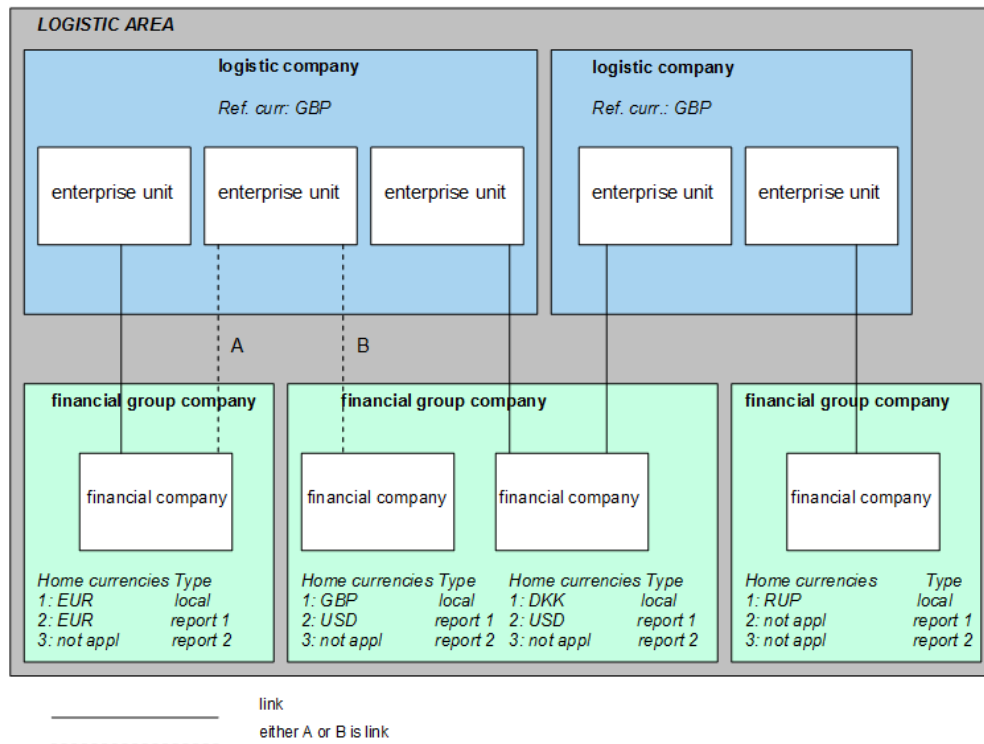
LOGISTIC AREA

logistic company
Ref. curr: GBP

enterprise unit
enterprise unit
enterprise unit

logistic company
Ref. curr.: GBP

enterprise unit
enterprise unit

A
B

financial group company
financial company

| Home currencies | Type |
|---|---|
| 1: EUR | local |
| 2: EUR | report 1 |
| 3: not appl | report 2 |

financial group company
financial company
financial company

| Home currencies | Type |
|---|---|
| 1: GBP | local |
| 2: USD | report 1 |
| 3: not appl | report 2 |

| Home currencies | Type |
|---|---|
| 1: DKK | local |
| 2: USD | report 1 |
| 3: not appl | report 2 |

financial group company
financial company

| Home currencies | Type |
|---|---|
| 1: RUP | local |
| 2: not appl | report 1 |
| 3: not appl | report 2 |

link
either A or B is link